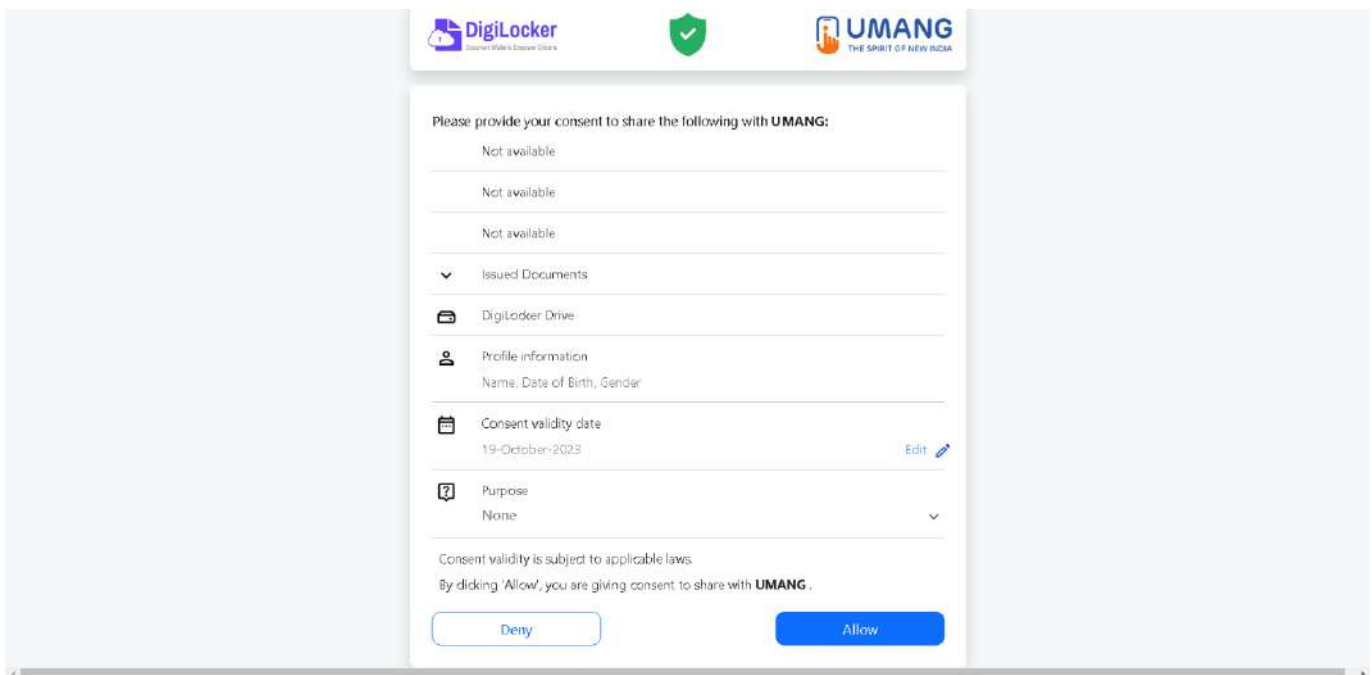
DigiLocker
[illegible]

UMANG
THE SPIRIT OF NEW INDIA

Please provide your consent to share the following with **UMANG:**

Not available

Not available

Not available

Issued Documents

DigiLocker Drive

Profile information
Name, Date of Birth, Gender

Consent validity date
19-October-2023
Edit

Purpose
None

Consent validity is subject to applicable laws.

By clicking 'Allow', you are giving consent to share with **UMANG** .

Deny

Allow